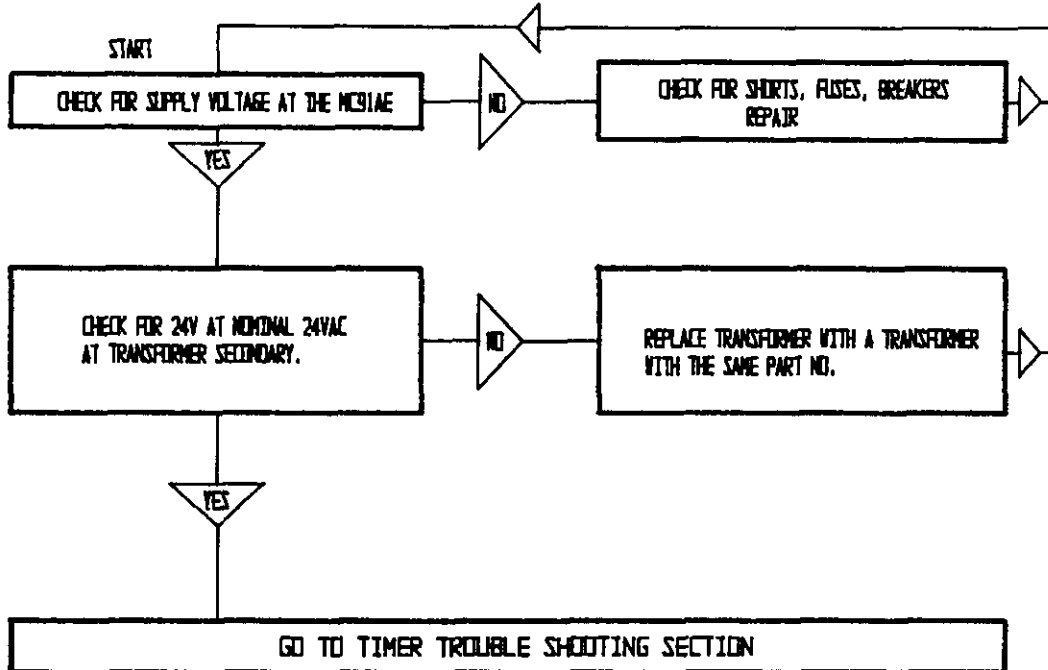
START

CHECK FOR SUPPLY VOLTAGE AT THE MC91AE

NO

CHECK FOR SHORTS, FUSES, BREAKERS REPAIR

YES

CHECK FOR 24V AT NOMINAL 24VAC AT TRANSFORMER SECONDARY.

NO

REPLACE TRANSFORMER WITH A TRANSFORMER WITH THE SAME PART NO.

YES

GO TO TIMER TROUBLE SHOOTING SECTION